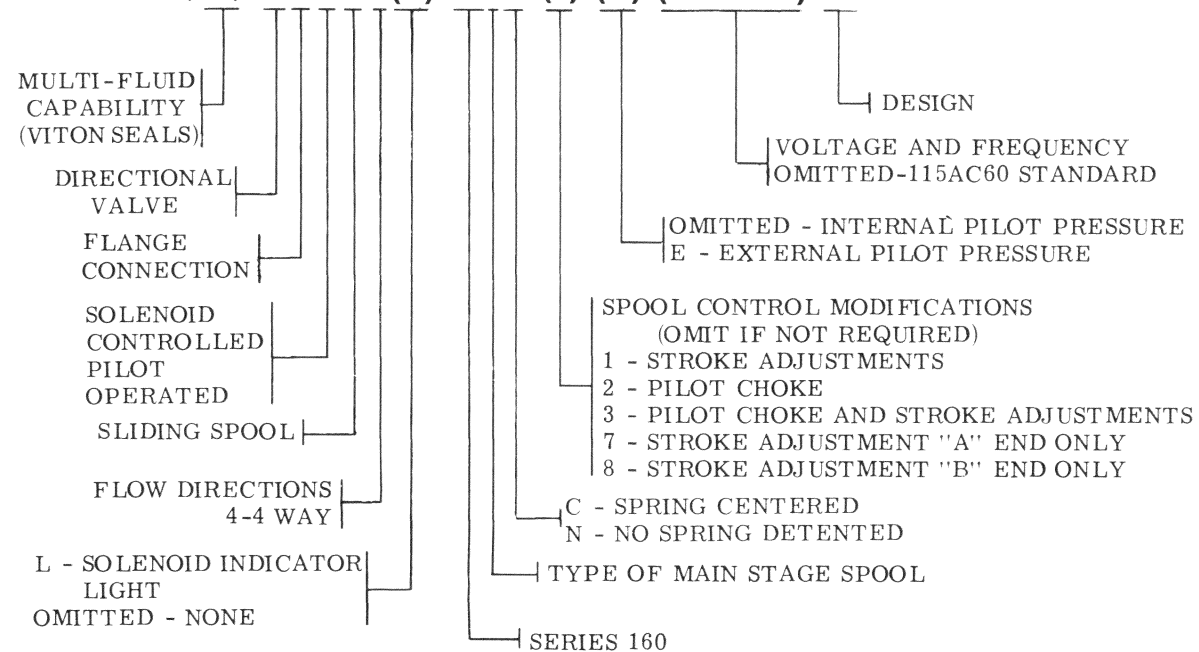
MULTI-FLUID CAPABILITY (VITON SEALS)

DIRECTIONAL VALVE

FLANGE CONNECTION

SOLENOID CONTROLLED PILOT OPERATED

SLIDING SPOOL

FLOW DIRECTIONS 4-4 WAY

L - SOLENOID INDICATOR LIGHT
OMITTED - NONE

DESIGN

VOLTAGE AND FREQUENCY
OMITTED-115AC60 STANDARD

OMITTED - INTERNAL PILOT PRESSURE
E - EXTERNAL PILOT PRESSURE

SPOOL CONTROL MODIFICATIONS
(OMIT IF NOT REQUIRED)
1 - STROKE ADJUSTMENTS
2 - PILOT CHOKE
3 - PILOT CHOKE AND STROKE ADJUSTMENTS
7 - STROKE ADJUSTMENT "A" END ONLY
8 - STROKE ADJUSTMENT "B" END ONLY

C - SPRING CENTERED
N - NO SPRING DETENTED

TYPE OF MAIN STAGE SPOOL

SERIES 160